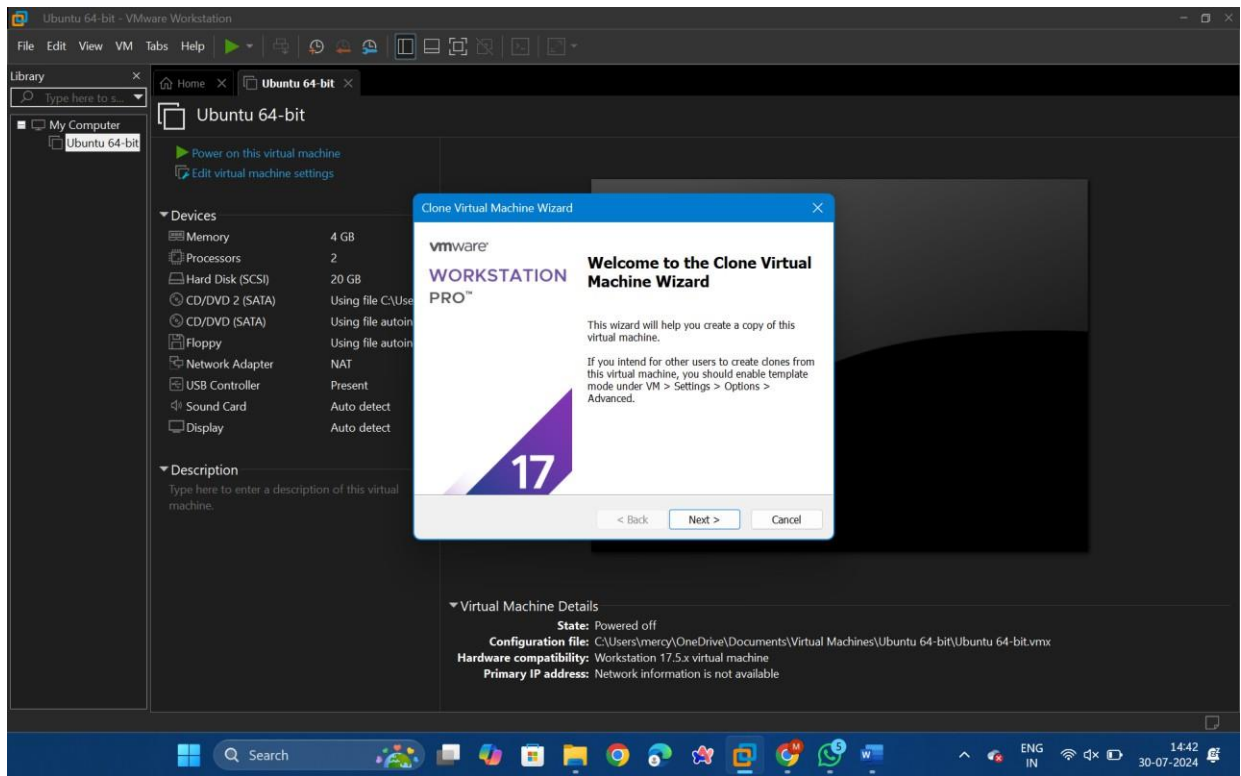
Ubuntu 64-bit - VMware Workstation

File Edit View VM Tabs Help

Library
Type here to s...
My Computer
Ubuntu 64-bit

Home × Ubuntu 64-bit ×

Ubuntu 64-bit

Power on this virtual machine
Edit virtual machine settings

Devices

| | |
|---|---|
| Memory | 4 GB |
| Processors | 2 |
| Hard Disk (SCSI) | 20 GB |
| CD/DVD 2 (SATA) | Using file C:\Use |
| CD/DVD (SATA) | Using file autoin |
| Floppy | Using file autoin |
| Network Adapter | NAT |
| USB Controller | Present |
| Sound Card | Auto detect |
| Display | Auto detect |

Description
Type here to enter a description of this virtual machine.

Clone Virtual Machine Wizard ×

vmware
WORKSTATION PRO™
17

Welcome to the Clone Virtual Machine Wizard

This wizard will help you create a copy of this virtual machine.

If you intend for other users to create clones from this virtual machine, you should enable template mode under VM > Settings > Options > Advanced.

< Back Next > Cancel

Virtual Machine Details
State: Powered off
Configuration file: C:\Users\mercy\OneDrive\Documents\Virtual Machines\Ubuntu 64-bit\Ubuntu 64-bit.vmx
Hardware compatibility: Workstation 17.5.x virtual machine
Primary IP address: Network information is not available

Search

ENG IN 14:42 30-07-2024